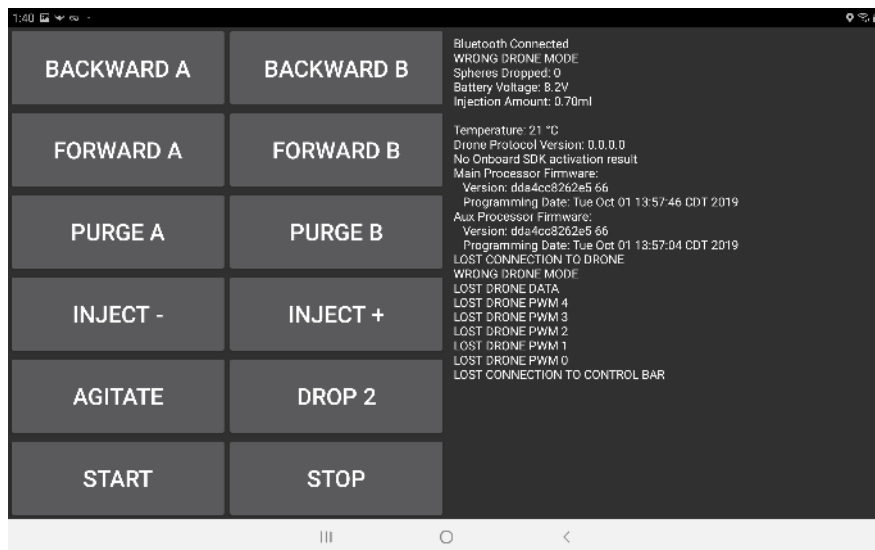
1:40

BACKWARD A
BACKWARD B
FORWARD A
FORWARD B
PURGE A
PURGE B
INJECT -
INJECT +
AGITATE
DROP 2
START
STOP

Bluetooth Connected
WRONG DRONE MODE
Spheres Dropped: 0
Battery Voltage: 8.2V
Injection Amount: 0.70ml

Temperature: 21 °C
Drone Protocol Version: 0.0.0.0
No Onboard SDK activation result
Main Processor Firmware:
Version: dda4cc8262e5 66
Programming Date: Tue Oct 01 13:57:46 CDT 2019
Aux Processor Firmware:
Version: dda4cc8262e5 66
Programming Date: Tue Oct 01 13:57:04 CDT 2019
LOST CONNECTION TO DRONE
WRONG DRONE MODE
LOST DRONE DATA
LOST DRONE PWM 4
LOST DRONE PWM 3
LOST DRONE PWM 2
LOST DRONE PWM 1
LOST DRONE PWM 0
LOST CONNECTION TO CONTROL BAR